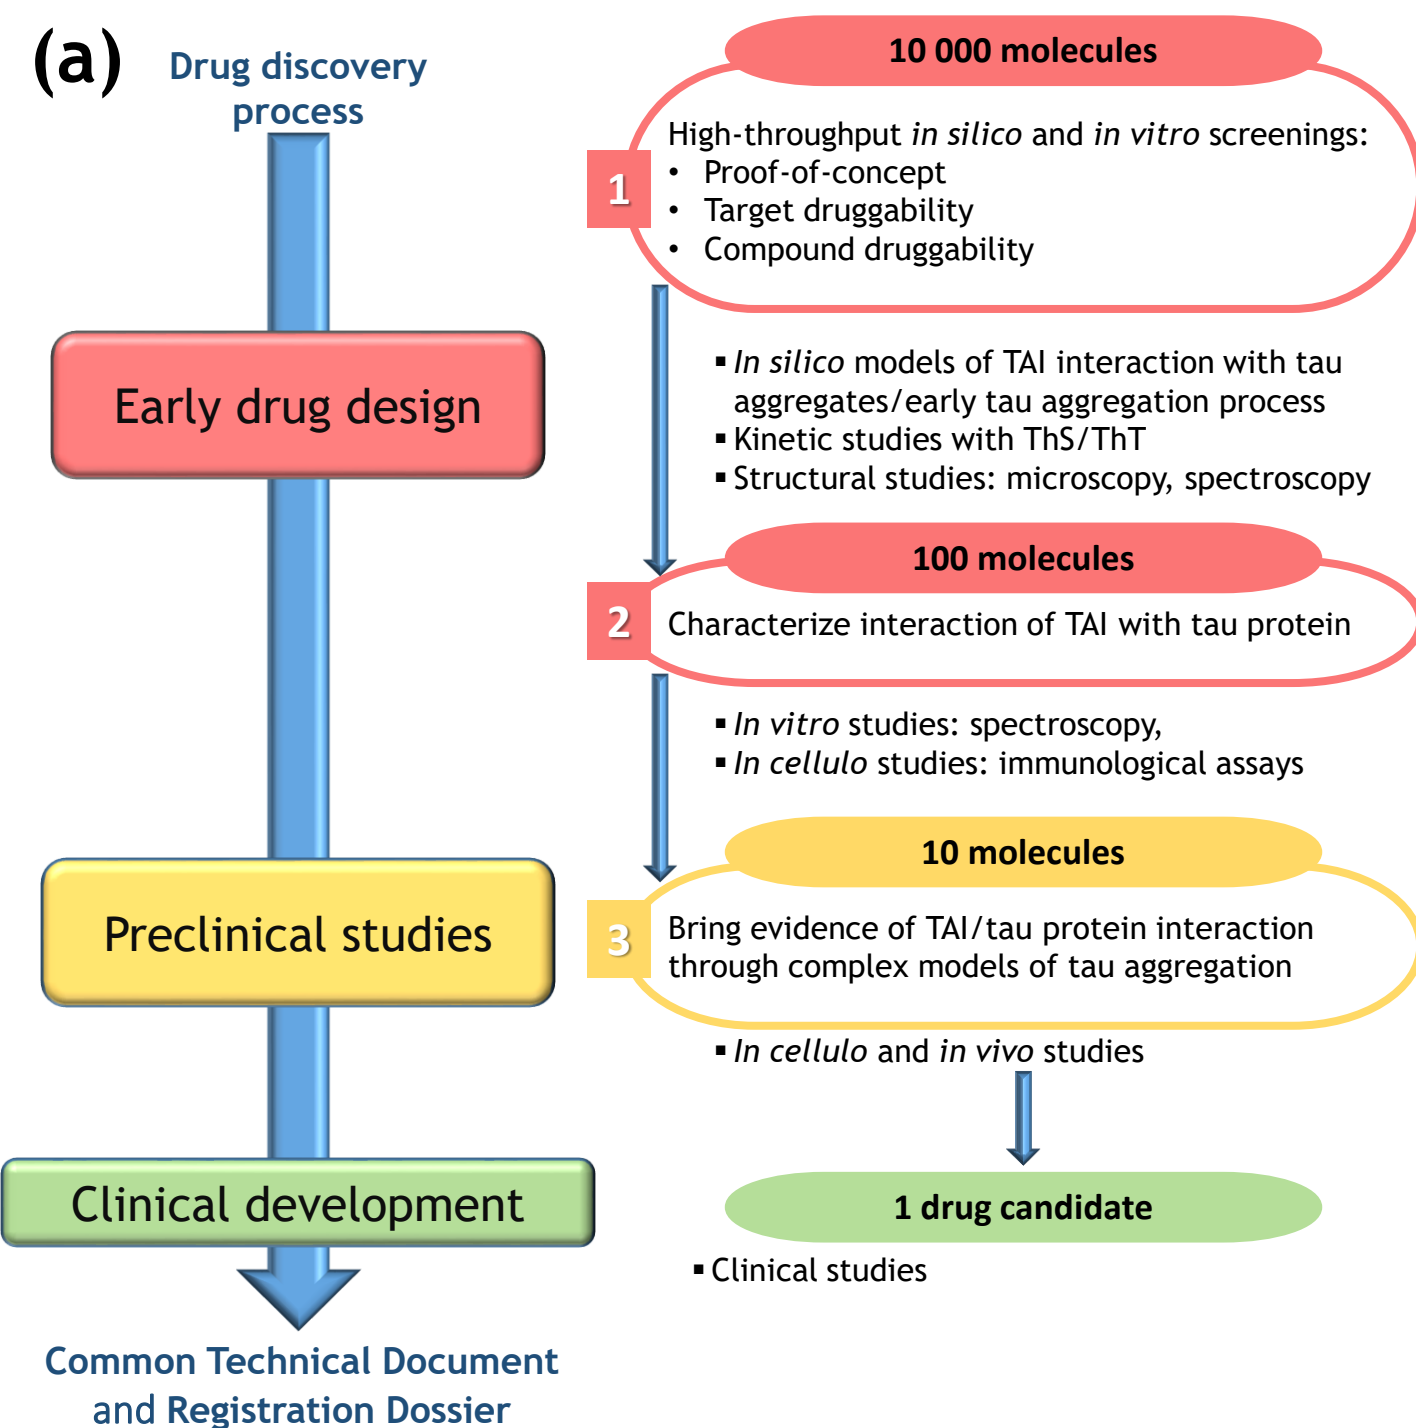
(a)

Drug discovery process

Early drug design

Preclinical studies

Clinical development

Common Technical Document and Registration Dossier

10 000 molecules

1

High-throughput *in silico* and *in vitro* screenings:
• Proof-of-concept
• Target druggability
• Compound druggability

▪ *In silico* models of TAI interaction with tau aggregates/early tau aggregation process
▪ Kinetic studies with ThS/ThT
▪ Structural studies: microscopy, spectroscopy

100 molecules

2

Characterize interaction of TAI with tau protein

▪ *In vitro* studies: spectroscopy,
▪ *In cellulo* studies: immunological assays

10 molecules

3

Bring evidence of TAI/tau protein interaction through complex models of tau aggregation

▪ *In cellulo* and *in vivo* studies

1 drug candidate

▪ Clinical studies